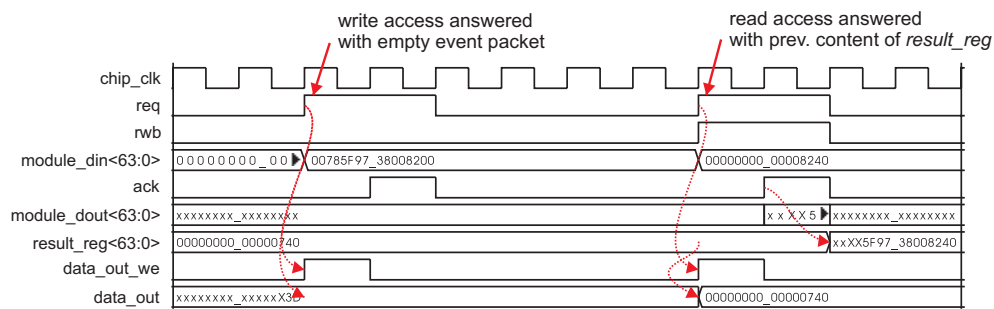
write access answered with empty event packet

read access answered with prev. content of *result_reg*

chip_clk

req

rwb

module_din<63:0>

ack

module_dout<63:0>

result_reg<63:0>

data_out_we

data_out

00000000_00

00785F97_38008200

00000000_00008240

xxxxxxxx_xxxxxxxx

xxXX5

xxxxxxxx_xxxxxxxx

00000000_00000740

xxXX5F97_38008240

xxxxxxxx_xxxxxX30

00000000_00000740